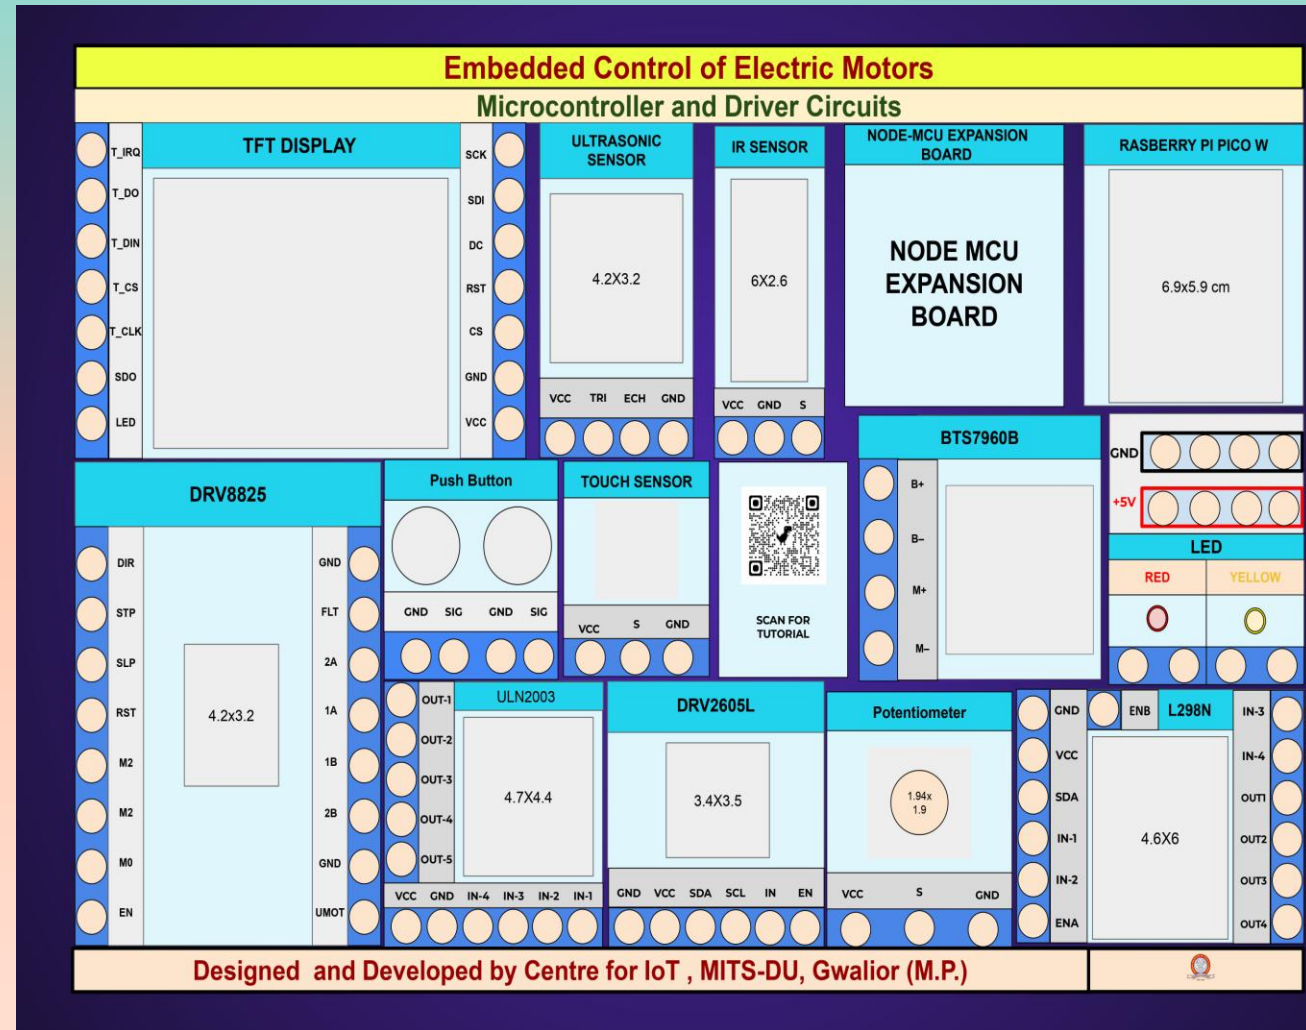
Embedded Control of Electric Motors

Microcontroller and Driver Circuits

T_IRQ
T_DO
T_DIN
T_CS
T_CLK
SDO
LED

TFT DISPLAY

SCK
SDI
DC
RST
CS
GND
VCC

ULTRASONIC SENSOR
4.2X3.2
VCC TRI ECH GND

IR SENSOR
6X2.6
VCC GND S

NODE-MCU EXPANSION BOARD
NODE MCU EXPANSION BOARD

RASBERRY PI PICO W
6.9x5.9 cm

DRV8825
DIR
STP
SLP
RST
M2
M2
M0
EN
4.2x3.2
GND
FLT
2A
1A
1B
2B
GND
UMOT

Push Button
GND SIG GND SIG

TOUCH SENSOR
VCC S GND

SCAN FOR TUTORIAL

BTS7960B
B+
B–
M+
M–

GND
+5V
LED
RED
YELLOW

OUT-1
OUT-2
OUT-3
OUT-4
OUT-5
ULN2003
4.7X4.4
VCC GND IN-4 IN-3 IN-2 IN-1

DRV2605L
3.4X3.5
GND VCC SDA SCL IN EN

Potentiometer
1.94x 1.9
VCC S GND

GND
VCC
SDA
IN-1
IN-2
ENA
ENB
L298N
4.6X6
IN-3
IN-4
OUT1
OUT2
OUT3
OUT4

Designed and Developed by Centre for IoT , MITS-DU, Gwalior (M.P.)